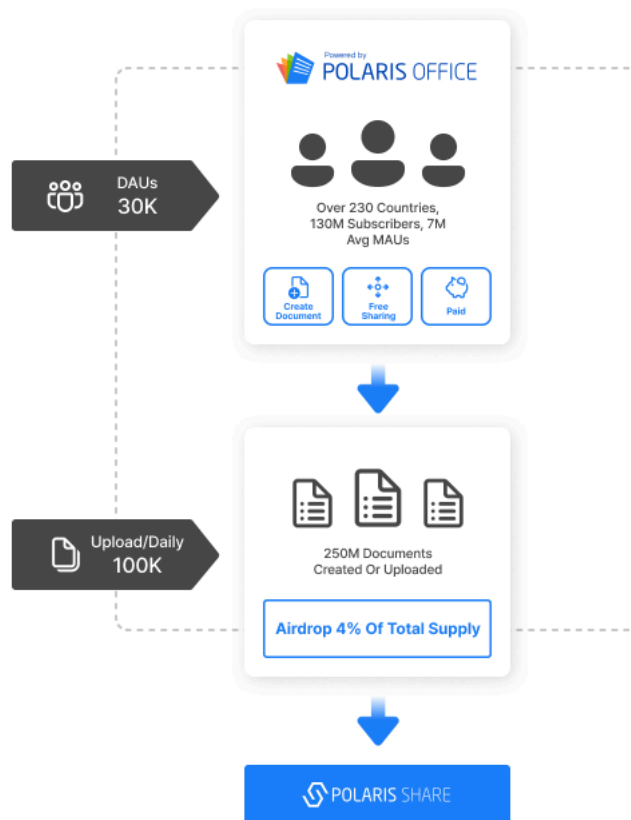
DAUs
30K

Powered by
POLARIS OFFICE

Over 230 Countries, 130M Subscribers, 7M Avg MAUs

Create Document

Free Sharing

Paid

Upload/Daily
100K

250M Documents Created Or Uploaded

Airdrop 4% Of Total Supply

POLARIS SHARE